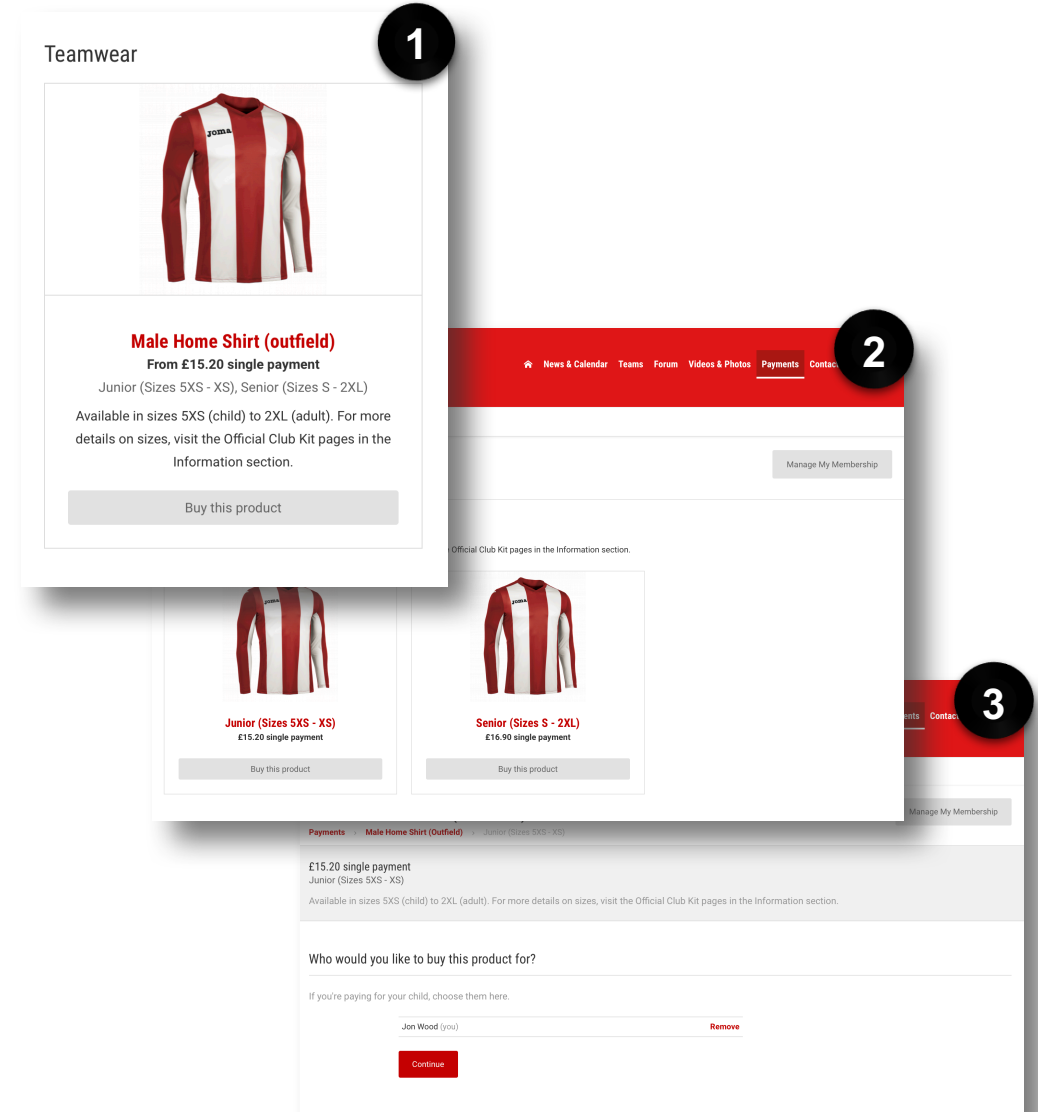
Teamwear

1

joma

Male Home Shirt (outfield)

From £15.20 single payment

Junior (Sizes 5XS - XS), Senior (Sizes S - 2XL)

Available in sizes 5XS (child) to 2XL (adult). For more details on sizes, visit the Official Club Kit pages in the Information section.

Buy this product

News & Calendar Teams Forum Videos & Photos Payments Contac

2

Manage My Membership

Official Club Kit pages in the Information section.

joma

Junior (Sizes 5XS - XS)
£15.20 single payment

Buy this product

Senior (Sizes S - 2XL)
£16.90 single payment

Buy this product

3

ents Contac

Manage My Membership

Payments › Male Home Shirt (Outfield) › Junior (Sizes 5XS - XS)

£15.20 single payment
Junior (Sizes 5XS - XS)

Available in sizes 5XS (child) to 2XL (adult). For more details on sizes, visit the Official Club Kit pages in the Information section.

Who would you like to buy this product for?

If you're paying for your child, choose them here.

Jon Wood (you) Remove

Continue